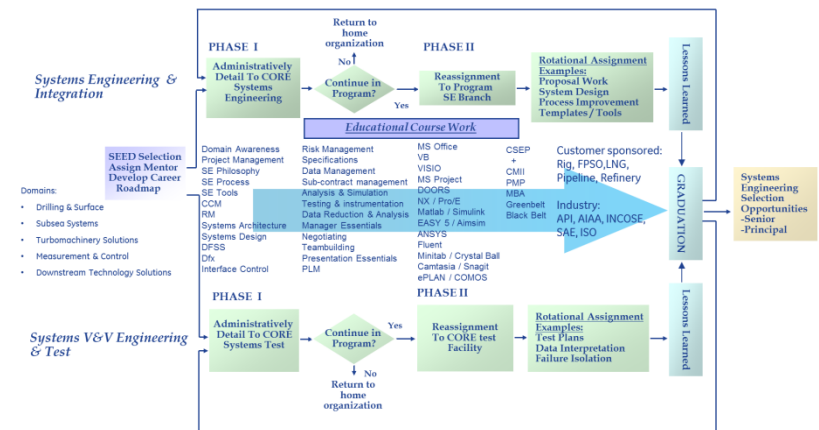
Systems Engineering & Integration

PHASE I

Administratively Detail To CORE Systems Engineering

Return to home organization

No

Continue in Program?

Yes

PHASE II

Reassignment To Program SE Branch

Rotational Assignment Examples:
Proposal Work
System Design
Process Improvement
Templates / Tools

Lessons Learned

Educational Course Work

SEED Selection
Assign Mentor
Develop Career Roadmap

Domains:
• Drilling & Surface
• Subsea Systems
• Turbomachinery Solutions
• Measurement & Control
• Downstream Technology Solutions

Domain Awareness
Project Management
SE Philosophy
SE Process
SE Tools
CCM
RM
Systems Architecture
Systems Design
DFSS
Dfx
Interface Control

Risk Management
Specifications
Data Management
Sub-contract management
Analysis & Simulation
Testing & instrumentation
Data Reduction & Analysis
Manager Essentials
Negotiating
Teambuilding
Presentation Essentials
PLM

MS Office
VB
VISIO
MS Project
DOORS
NX / Pro/E
Matlab / Simulink
EASY 5 / Aimsim
ANSYS
Fluent
Minitab / Crystal Ball
Camtasia / Snagit
ePLAN / COMOS

CSEP
+
CMII
PMP
MBA
Greenbelt
Black Belt

Customer sponsored:
Rig, FPSO,LNG, Pipeline, Refinery

Industry:
API, AIAA, INCOSE, SAE, ISO

GRADUATION

Systems Engineering Selection Opportunities
-Senior
-Principal

Systems V&V Engineering & Test

PHASE I

Administratively Detail To CORE Systems Test

Continue in Program?

Yes

No

Return to home organization

PHASE II

Reassignment To CORE test Facility

Rotational Assignment Examples:
Test Plans
Data Interpretation
Failure Isolation

Lessons Learned